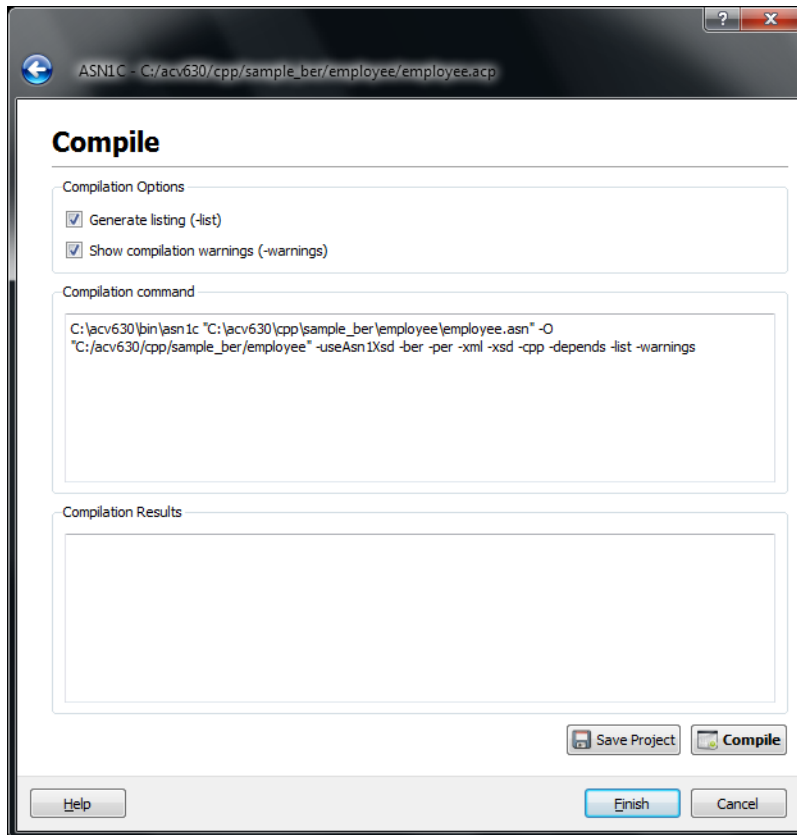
?
x
ASN1C - C:/acv630/cpp/sample_ber/employee/employee.acp

Compile

Compilation Options
Generate listing (-list)
Show compilation warnings (-warnings)

Compilation command
C:\acv630\bin\asn1c "C:\acv630\cpp\sample_ber\employee\employee.asn" -O "C:/acv630/cpp/sample_ber/employee" -useAsn1Xsd -ber -per -xml -xsd -cpp -depends -list -warnings

Compilation Results

Save Project
Compile

Help
Finish
Cancel